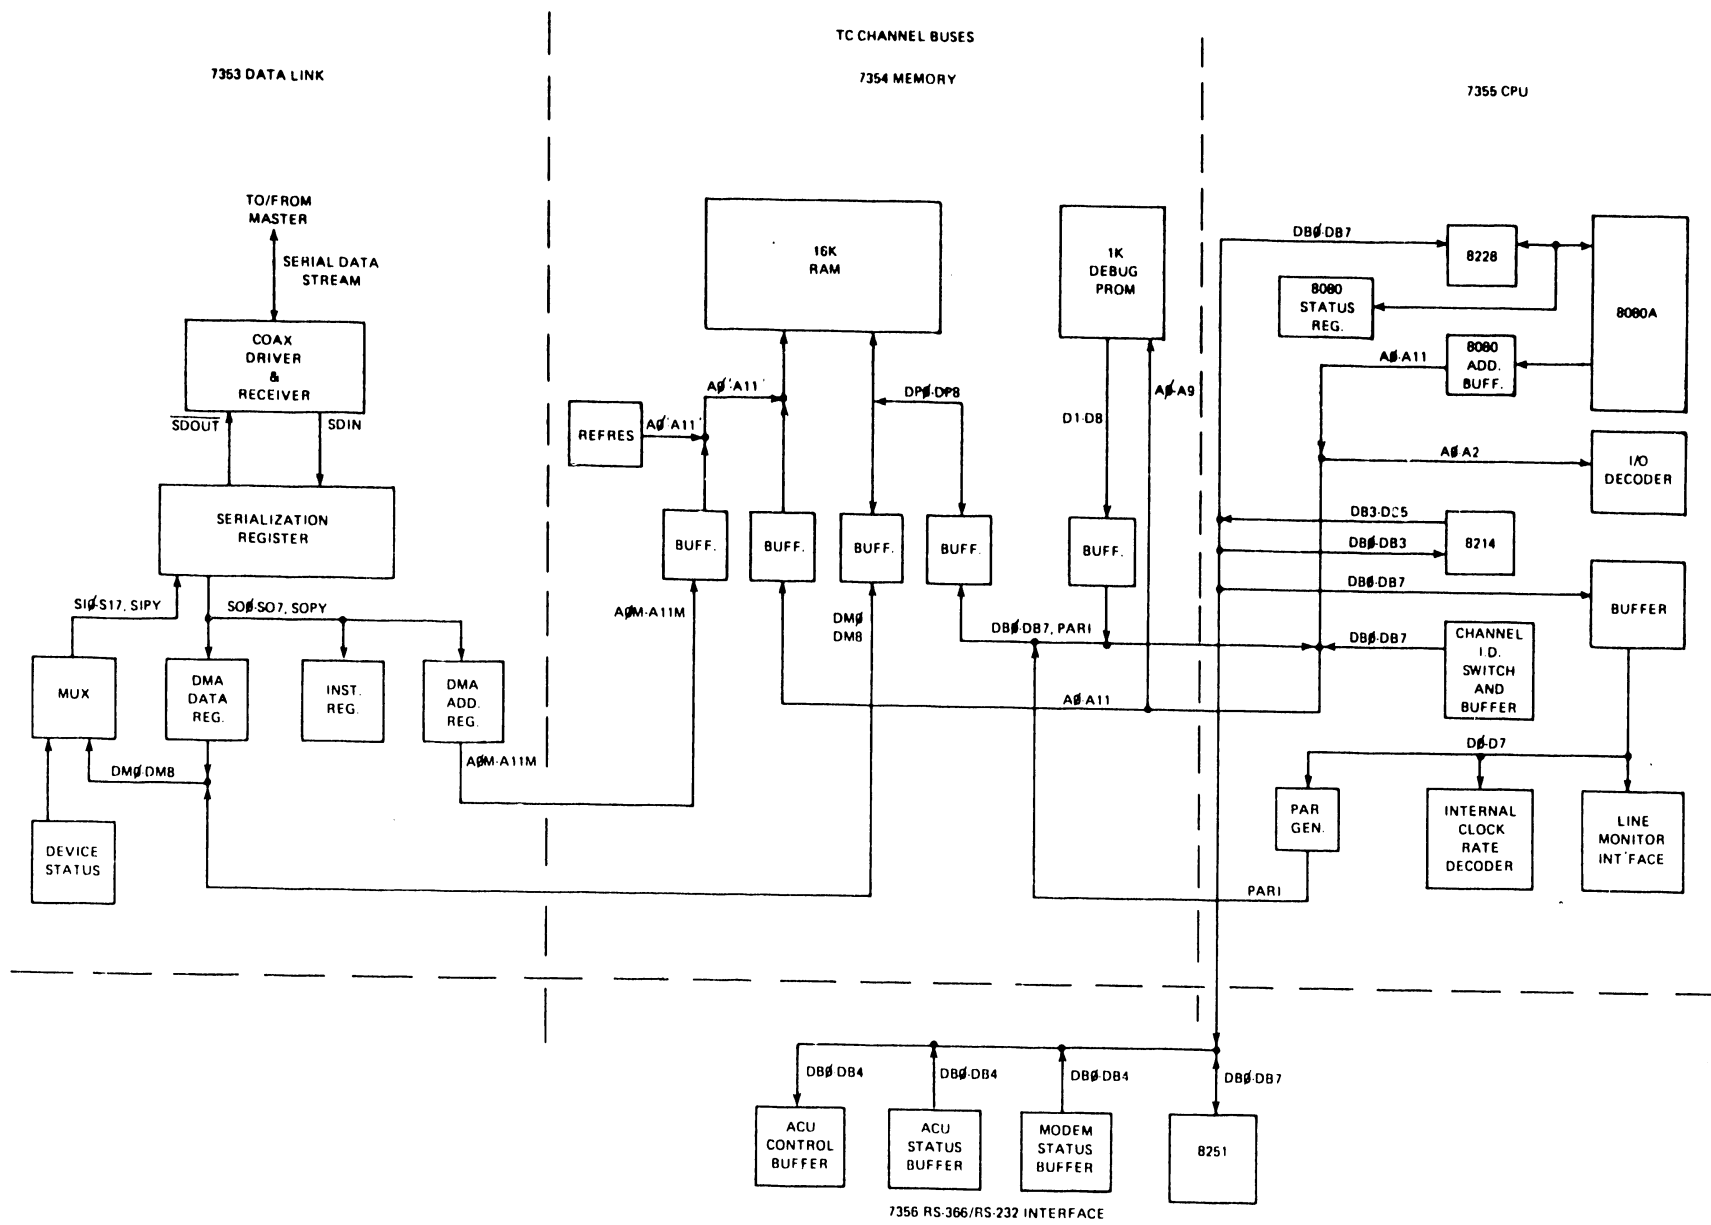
TC CHANNEL BUSES

7353 DATA LINK

7354 MEMORY

7355 CPU

TO/FROM MASTER

SERIAL DATA STREAM

COAX DRIVER & RECEIVER

$\overline{SDOUT}$

SDIN

SERIALIZATION REGISTER

SIØ-S17, SIPY

SOØ-SO7, SOPY

MUX

DMA DATA REG.

INST. REG.

DMA ADD. REG.

DMØ-DM8

DEVICE STATUS

AØM-A11M

16K RAM

REFRES

AØ-A11

AØ-A11

BUFF.

BUFF.

BUFF.

BUFF.

AØM-A11M

DMØ DM8

DPØ-DP8

DBØ-DB7, PARI

1K DEBUG PROM

D1-D8

AØ-A9

BUFF.

AØ-A11

DBØ-DB7

8228

8080 STATUS REG.

8080A

AØ-A11

8080 ADD. BUFF.

AØ-A2

I/O DECODER

DB3-DC5

8214

DBØ-DB3

DBØ-DB7

BUFFER

DBØ-DB7

CHANNEL I.D. SWITCH AND BUFFER

DØ-D7

PAR GEN.

INTERNAL CLOCK RATE DECODER

LINE MONITOR INT'FACE

PARI

DBØ-DB4

DBØ-DB4

DBØ-DB4

DBØ-DB7

ACU CONTROL BUFFER

ACU STATUS BUFFER

MODEM STATUS BUFFER

8251

7356 RS-366/RS-232 INTERFACE